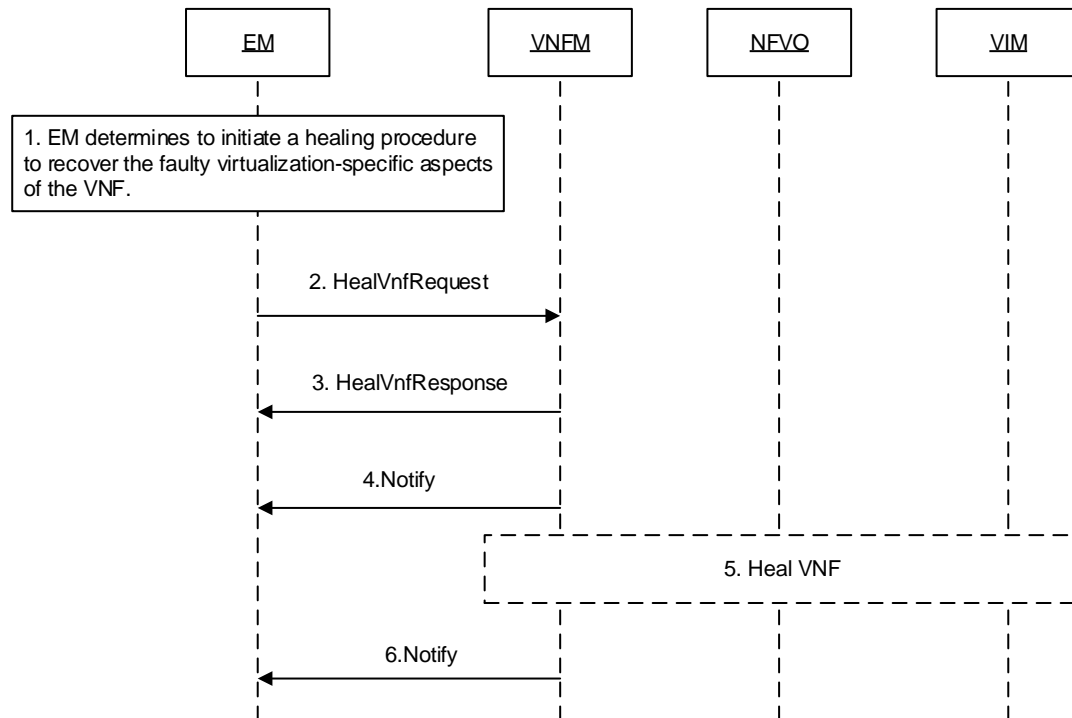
EM

VNFM

NFVO

VIM

1. EM determines to initiate a healing procedure to recover the faulty virtualization-specific aspects of the VNF.

2. HealVnfRequest

3. HealVnfResponse

4.Notify

5. Heal VNF

6.Notify